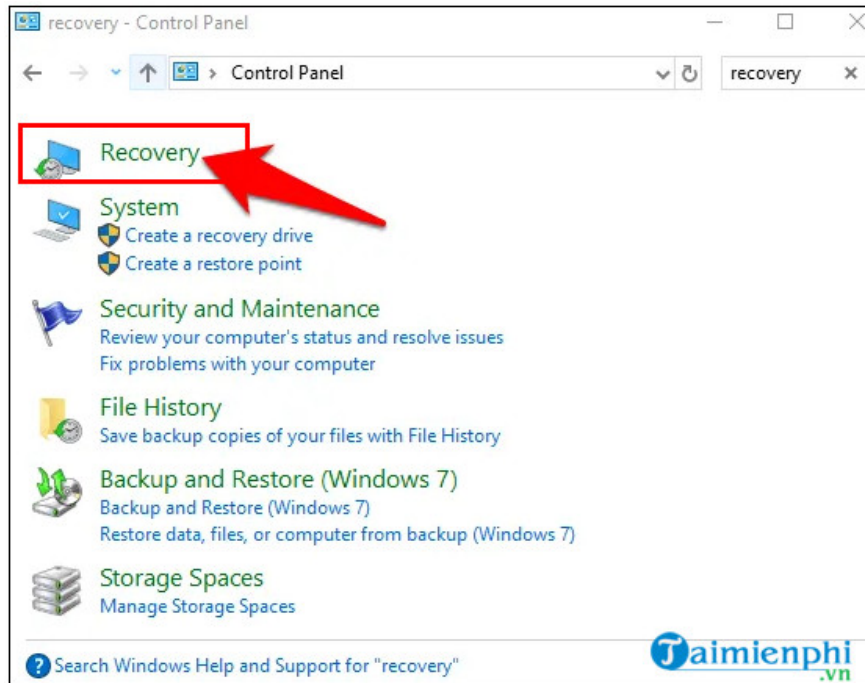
recovery - Control Panel

Control Panel

recovery

Recovery

System
Create a recovery drive
Create a restore point

Security and Maintenance
Review your computer's status and resolve issues
Fix problems with your computer

File History
Save backup copies of your files with File History

Backup and Restore (Windows 7)
Backup and Restore (Windows 7)
Restore data, files, or computer from backup (Windows 7)

Storage Spaces
Manage Storage Spaces

Search Windows Help and Support for "recovery"

Taimienphi.vn